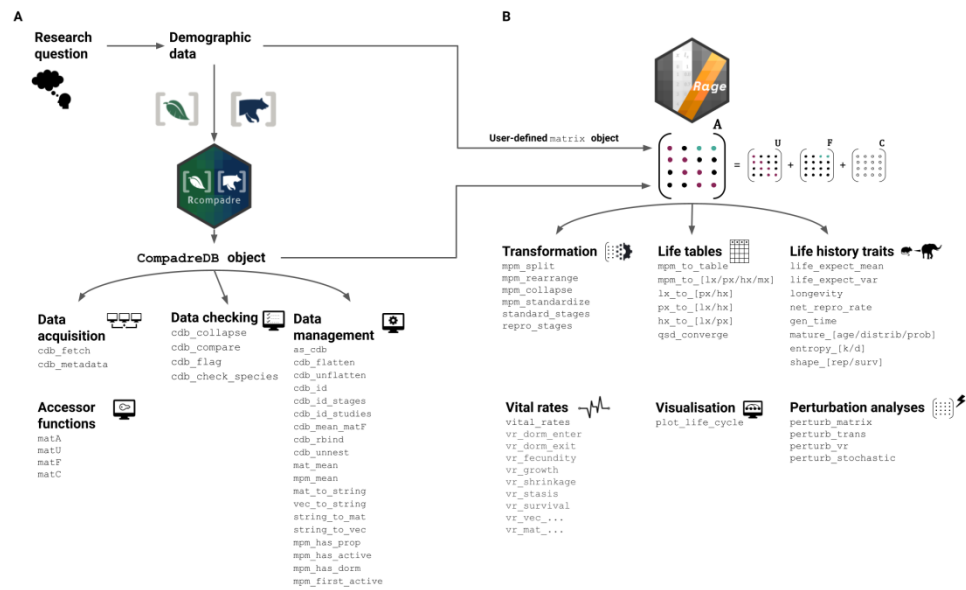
A

Research question

Demographic data

Rcompadre

CompadreDB object

Data acquisition
cdb_fetch
cdb_metadata

Data checking
cdb_collapse
cdb_compare
cdb_flag
cdb_check_species

Data management
as_cdb
cdb_flatten
cdb_unflatten
cdb_id
cdb_id_stages
cdb_id_studies
cdb_mean_matF
cdb_rbind
cdb_unnest
mat_mean
mpm_mean
mat_to_string
vec_to_string
string_to_mat
string_to_vec
mpm_has_prop
mpm_has_active
mpm_has_dorm
mpm_first_active

Accessor functions
matA
matU
matF
matC

B

Rage

User-defined matrix object

A = U + F + C

Transformation
mpm_split
mpm_rearrange
mpm_collapse
mpm_standardize
standard_stages
repro_stages

Life tables
mpm_to_table
mpm_to_[lx/px/hx/mx]
lx_to_[px/hx]
px_to_[lx/hx]
hx_to_[lx/px]
qsd_converge

Life history traits
life_expect_mean
life_expect_var
longevity
net_repro_rate
gen_time
mature_[age/distrib/prob]
entropy_[k/d]
shape_[rep/surv]

Vital rates
vital_rates
vr_dorm_enter
vr_dorm_exit
vr_fecundity
vr_growth
vr_shrinkage
vr_stasis
vr_survival
vr_vec_...
vr_mat_...

Visualisation
plot_life_cycle

Perturbation analyses
perturb_matrix
perturb_trans
perturb_vr
perturb_stochastic